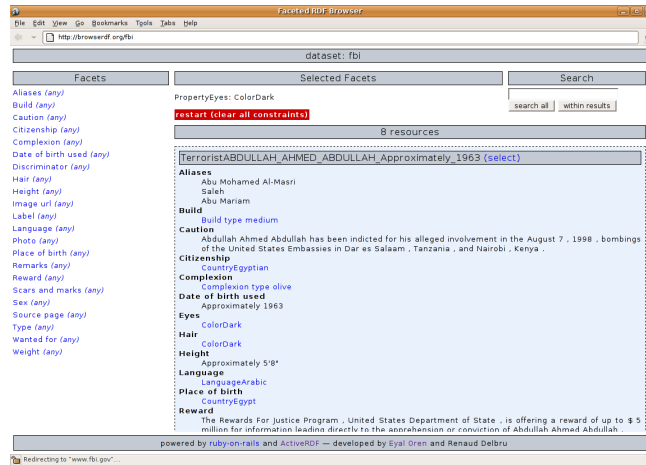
Faceted RDF Browser

File Edit View Go Bookmarks Tools Tabs Help

http://browserdf.org/fbi

dataset: fbi

Facets

Aliases (any)
Build (any)
Caution (any)
Citizenship (any)
Complexion (any)
Date of birth used (any)
Discriminator (any)
Hair (any)
Height (any)
Image url (any)
Label (any)
Language (any)
Photo (any)
Place of birth (any)
Remarks (any)
Reward (any)
Scars and marks (any)
Sex (any)
Source page (any)
Type (any)
Wanted for (any)
Weight (any)

Selected Facets

PropertyEyes: ColorDark

restart (clear all constraints)

Search

search all within results

8 resources

TerroristABDULLAH_AHMED_ABDULLAH_Approximately_1963 (select)

Aliases
Abu Mohamed Al-Masri
Saleh
Abu Mariam
Build
Build type medium
Caution
Abdullah Ahmed Abdullah has been indicted for his alleged involvement in the August 7 , 1998 , bombings of the United States Embassies in Dar es Salaam , Tanzania , and Nairobi , Kenya .
Citizenship
CountryEgyptian
Complexion
Complexion type olive
Date of birth used
Approximately 1963
Eyes
ColorDark
Hair
ColorDark
Height
Approximately 5'8"
Language
LanguageArabic
Place of birth
CountryEgypt
Reward
The Rewards For Justice Program , United States Department of State , is offering a reward of up to $ 5 million for information leading directly to the apprehension or conviction of Abdullah Ahmed Abdullah .

powered by ruby-on-rails and ActiveRDF — developed by Eyal Oren and Renaud Delbru

Redirecting to "www.fbi.gov"...